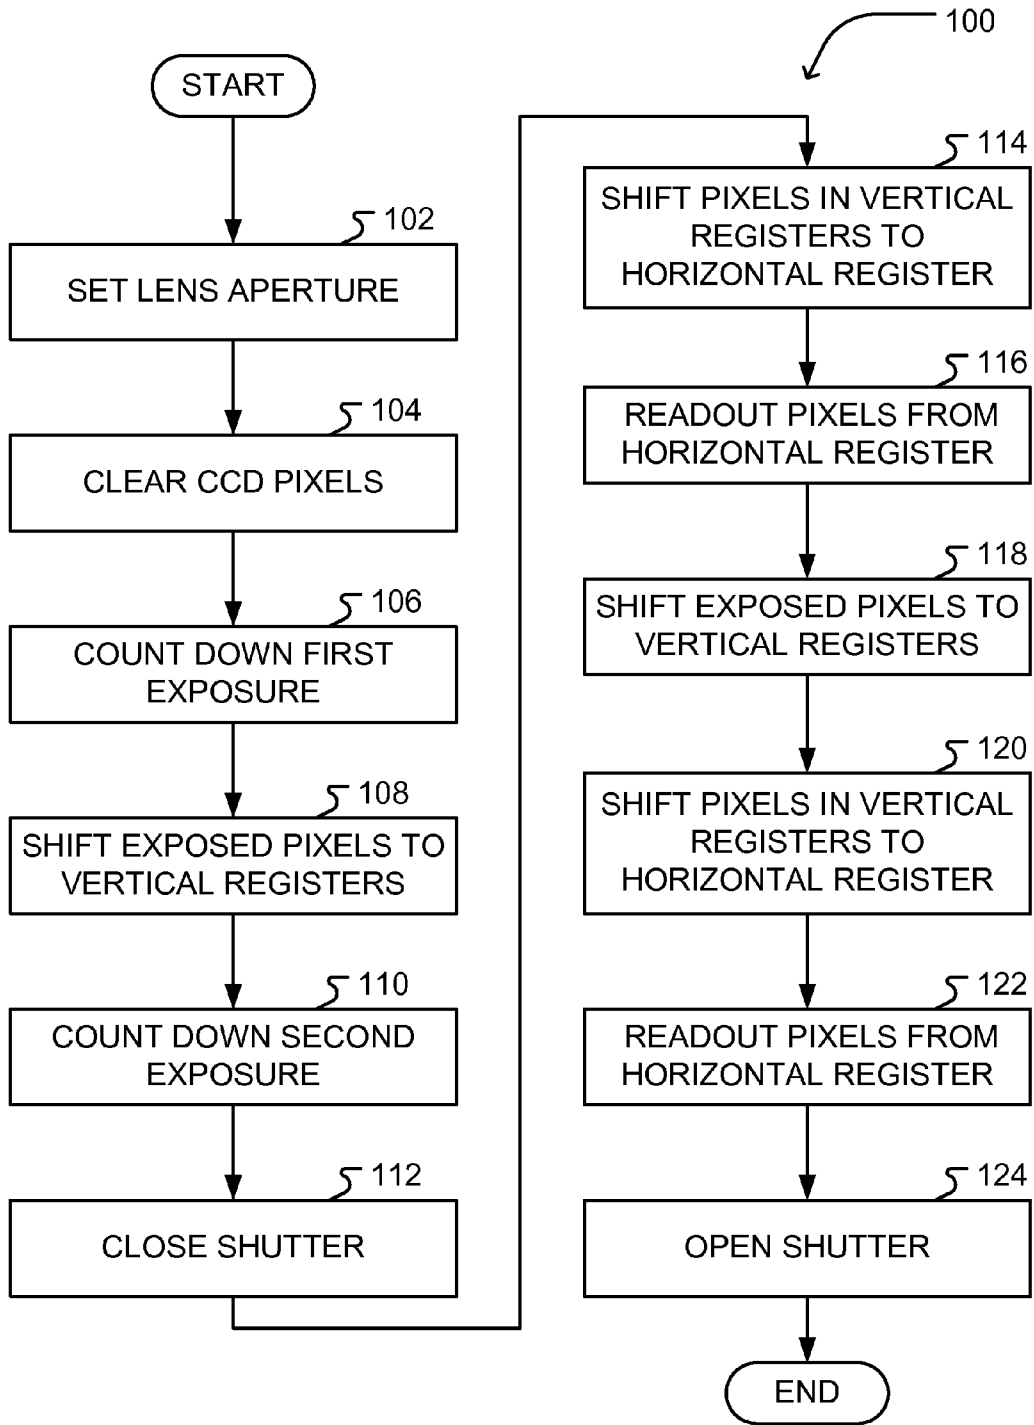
100

START

102
SET LENS APERTURE

104
CLEAR CCD PIXELS

106
COUNT DOWN FIRST EXPOSURE

108
SHIFT EXPOSED PIXELS TO VERTICAL REGISTERS

110
COUNT DOWN SECOND EXPOSURE

112
CLOSE SHUTTER

114
SHIFT PIXELS IN VERTICAL REGISTERS TO HORIZONTAL REGISTER

116
READOUT PIXELS FROM HORIZONTAL REGISTER

118
SHIFT EXPOSED PIXELS TO VERTICAL REGISTERS

120
SHIFT PIXELS IN VERTICAL REGISTERS TO HORIZONTAL REGISTER

122
READOUT PIXELS FROM HORIZONTAL REGISTER

124
OPEN SHUTTER

END